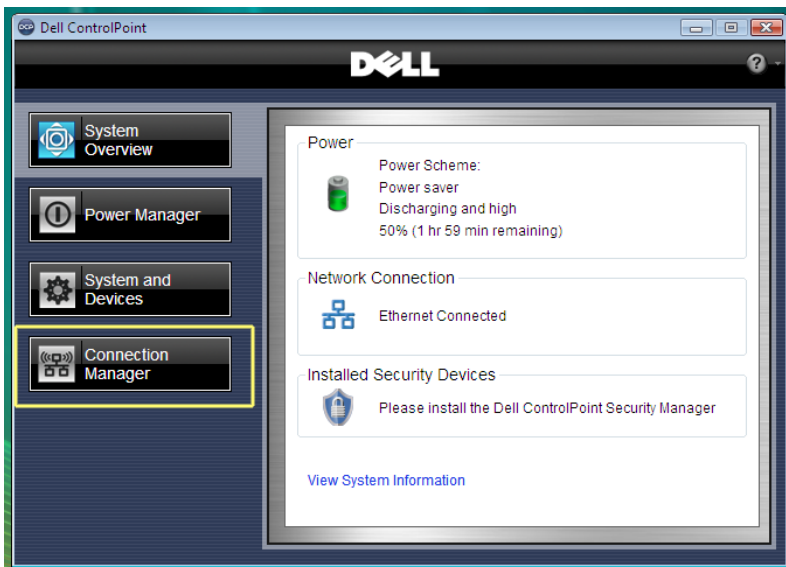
Dell ControlPoint

DELL

?

System Overview

Power Manager

System and Devices

Connection Manager

Power

Power Scheme:
Power saver
Discharging and high
50% (1 hr 59 min remaining)

Network Connection

Ethernet Connected

Installed Security Devices

Please install the Dell ControlPoint Security Manager

View System Information